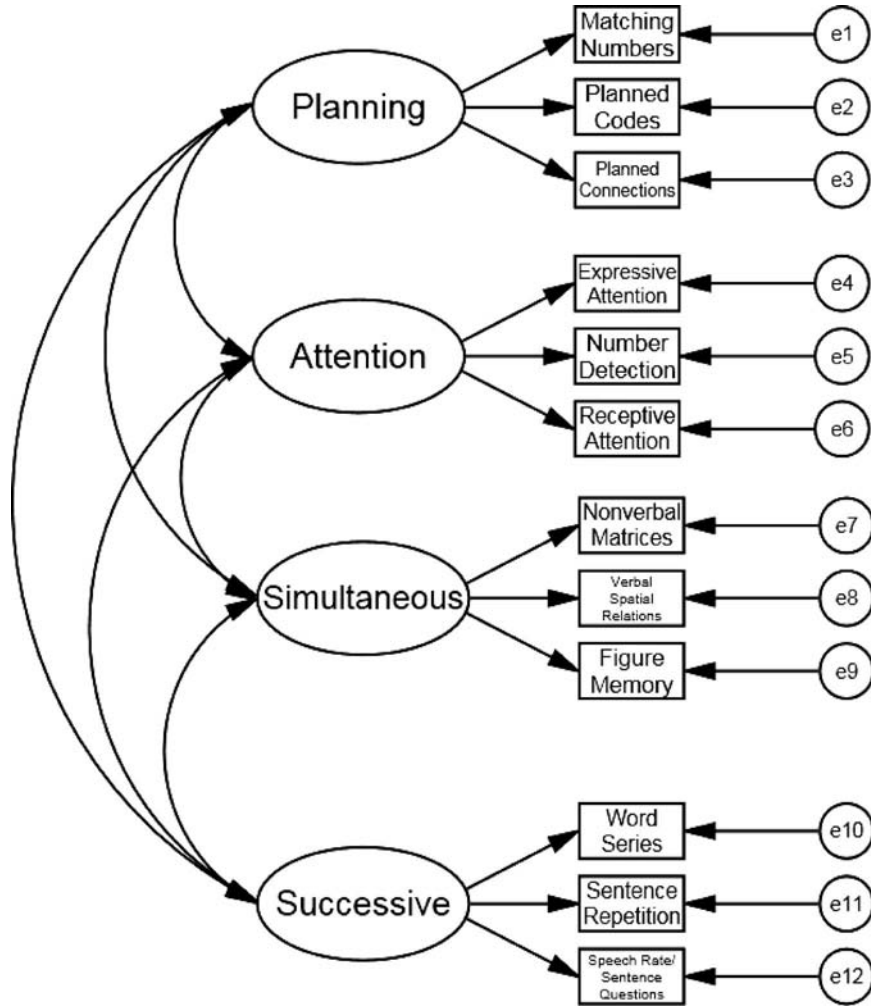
Planning

Matching Numbers

e1

Planned Codes

e2

Planned Connections

e3

Attention

Expressive Attention

e4

Number Detection

e5

Receptive Attention

e6

Simultaneous

Nonverbal Matrices

e7

Verbal Spatial Relations

e8

Figure Memory

e9

Successive

Word Series

e10

Sentence Repetition

e11

Speech Rate/ Sentence Questions

e12